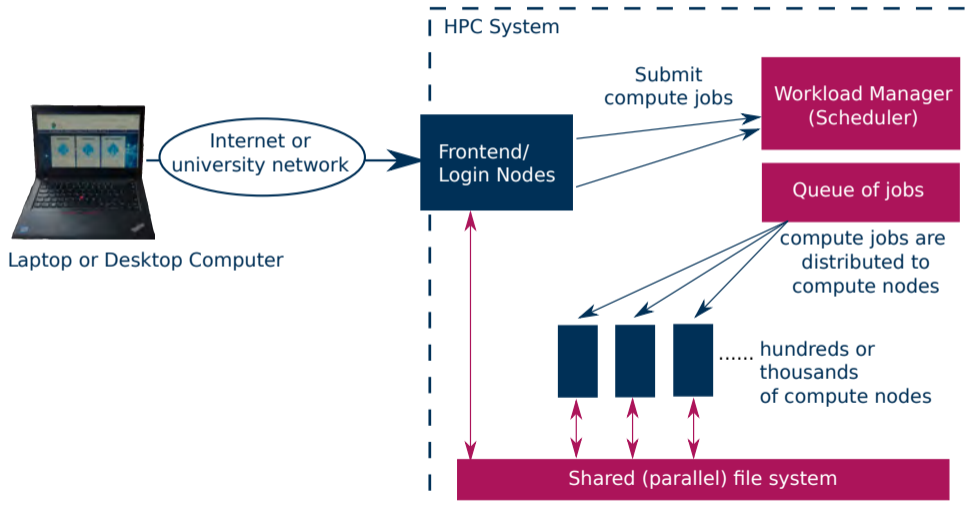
HPC System

Laptop or Desktop Computer

Internet or university network

Frontend/ Login Nodes

Submit compute jobs

Workload Manager (Scheduler)

Queue of jobs

compute jobs are distributed to compute nodes

...... hundreds or thousands of compute nodes

Shared (parallel) file system